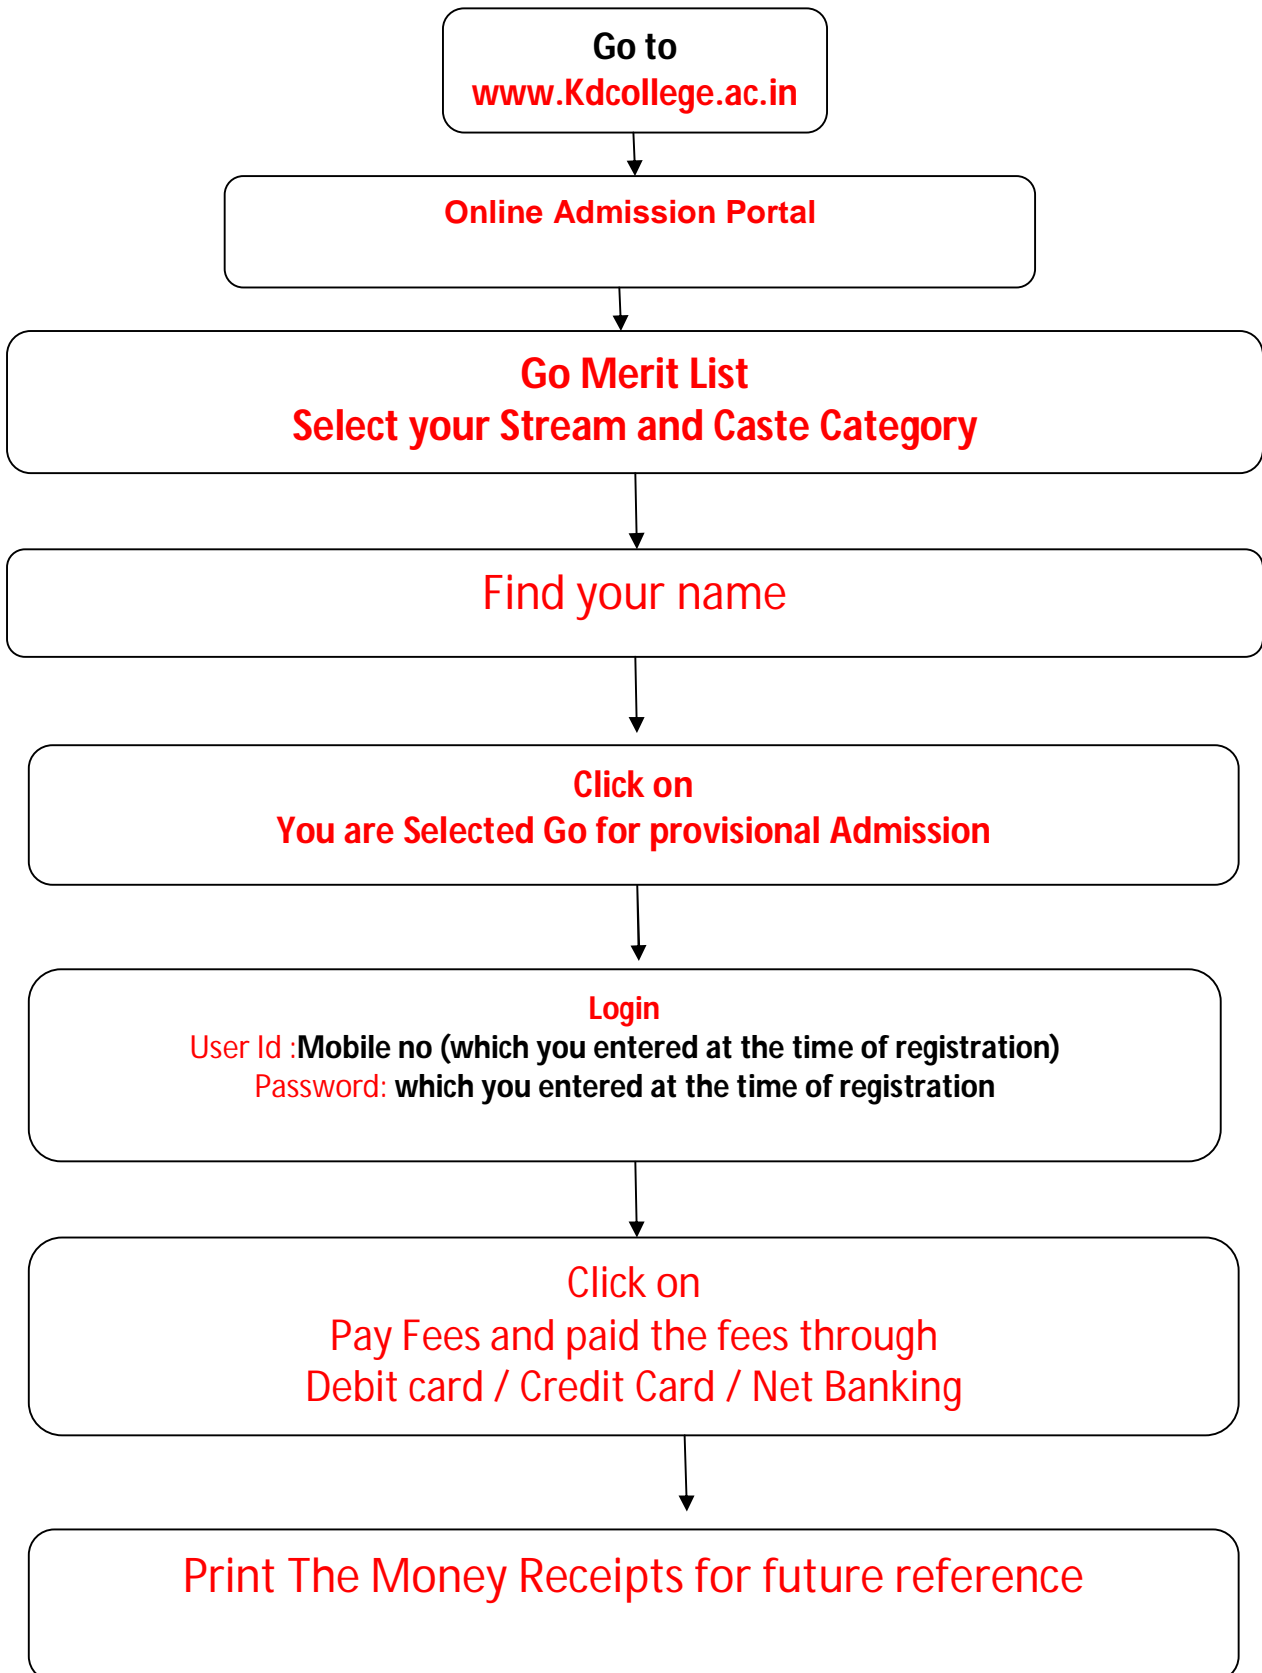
Go to
www.Kdcollege.ac.in

Online Admission Portal

Go Merit List
Select your Stream and Caste Category

Find your name

Click on
You are Selected Go for provisional Admission

Login
User Id :Mobile no (which you entered at the time of registration)
Password: which you entered at the time of registration

Click on
Pay Fees and paid the fees through
Debit card / Credit Card / Net Banking

Print The Money Receipts for future reference